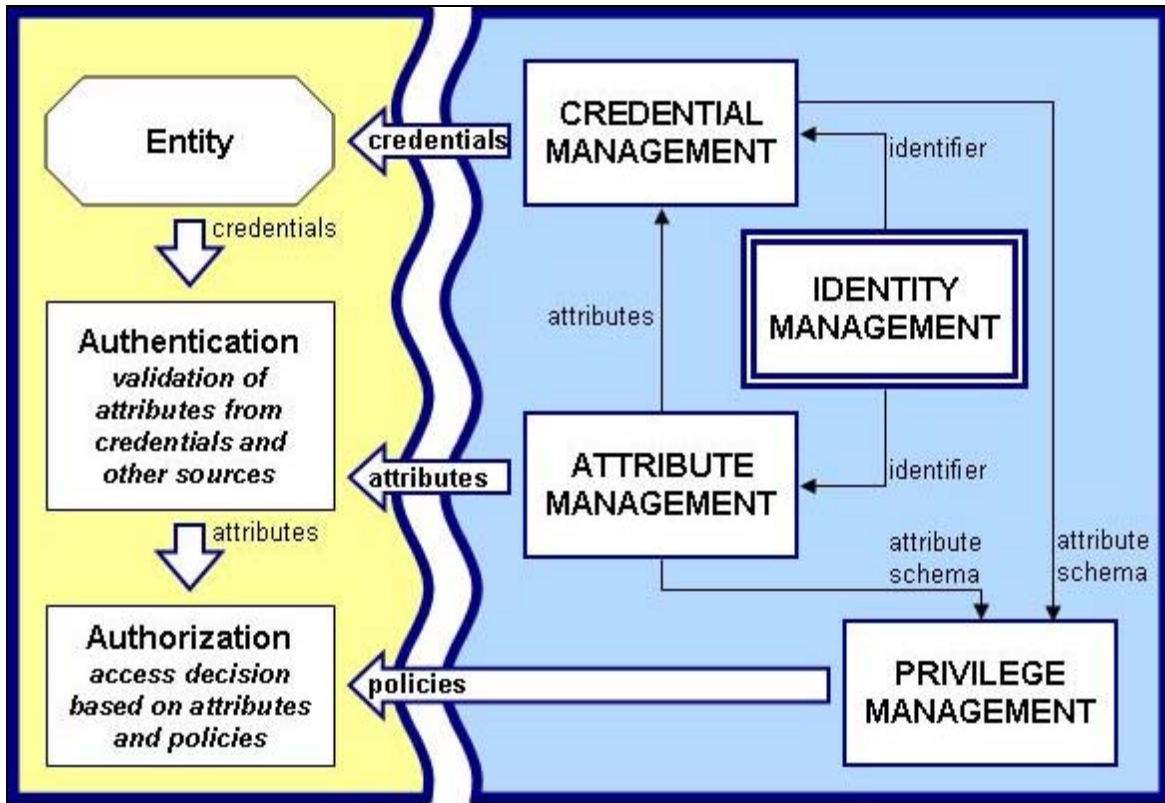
Entity

credentials

Authentication
validation of attributes from credentials and other sources

attributes

Authorization
access decision based on attributes and policies

credentials

attributes

policies

CREDENTIAL MANAGEMENT

identifier

attributes

IDENTITY MANAGEMENT

ATTRIBUTE MANAGEMENT

identifier

attribute schema

attribute schema

PRIVILEGE MANAGEMENT